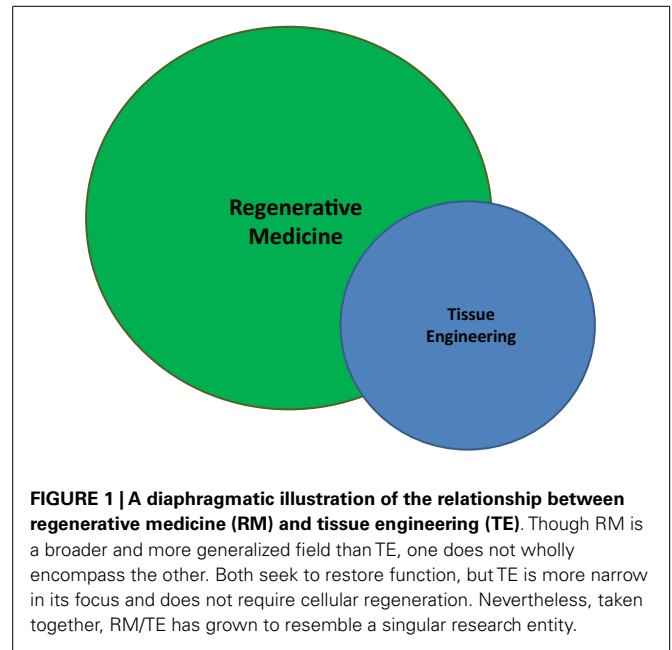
Regenerative Medicine

Tissue Engineering

**FIGURE 1 | A diaphragmatic illustration of the relationship between regenerative medicine (RM) and tissue engineering (TE)**. Though RM is a broader and more generalized field than TE, one does not wholly encompass the other. Both seek to restore function, but TE is more narrow in its focus and does not require cellular regeneration. Nevertheless, taken together, RM/TE has grown to resemble a singular research entity.